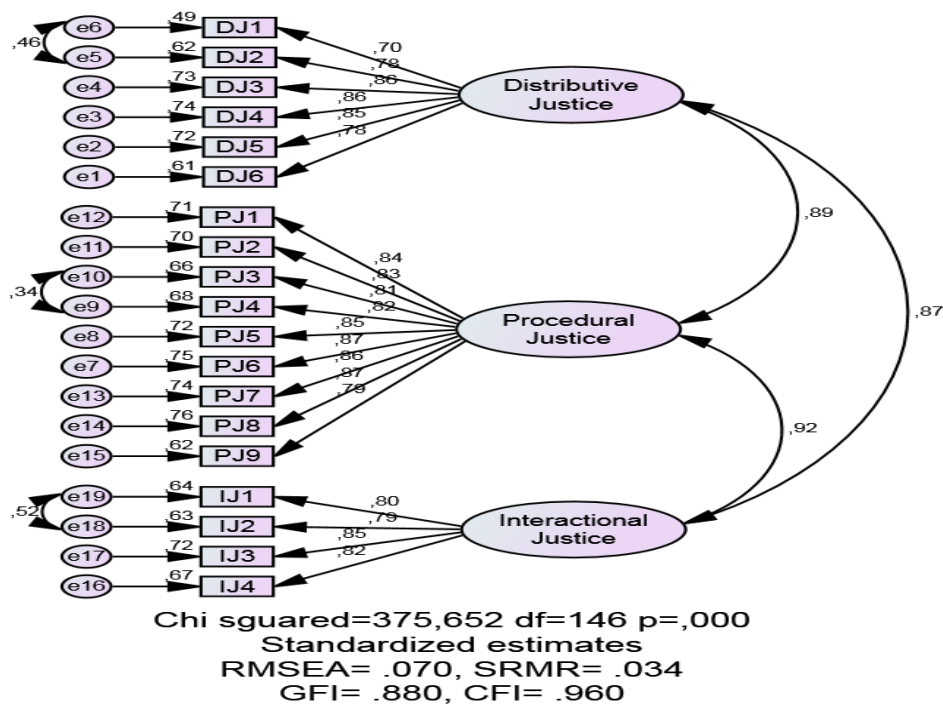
,46
e6
,49
DJ1
e5
,62
DJ2
e4
,73
DJ3
e3
,74
DJ4
e2
,72
DJ5
e1
,61
DJ6
,70
,78
,86
,86
,85
,78
Distributive Justice

e12
,71
PJ1
e11
,70
PJ2
,34
e10
,66
PJ3
e9
,68
PJ4
e8
,72
PJ5
e7
,75
PJ6
e13
,74
PJ7
e14
,76
PJ8
e15
,62
PJ9
,84
,83
,81
,82
,85
,87
,86
,87
,79
Procedural Justice

,89
,87
,92

,52
e19
,64
IJ1
e18
,63
IJ2
e17
,72
IJ3
e16
,67
IJ4
,80
,79
,85
,82
Interactional Justice

Chi sguared=375,652 df=146 p=,000
Standardized estimates
RMSEA= .070, SRMR= .034
GFI= .880, CFI= .960